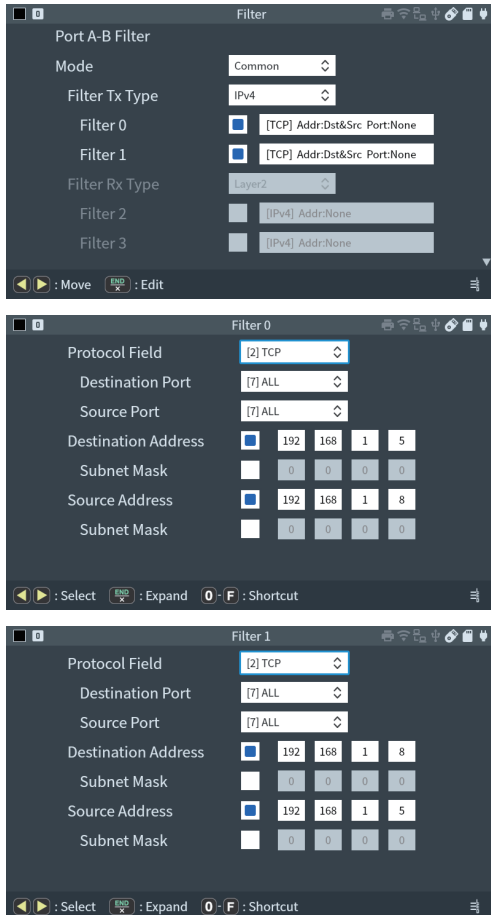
0 Filter

Port A-B Filter

Mode Common

Filter Tx Type IPv4

Filter 0 [TCP] Addr:Dst&Src Port:None

Filter 1 [TCP] Addr:Dst&Src Port:None

Filter Rx Type Layer2

Filter 2 [IPv4] Addr:None

Filter 3 [IPv4] Addr:None

: Move END : Edit

0 Filter 0

Protocol Field [2] TCP

Destination Port [7] ALL

Source Port [7] ALL

Destination Address 192 168 1 5

Subnet Mask 0 0 0 0

Source Address 192 168 1 8

Subnet Mask 0 0 0 0

: Select END : Expand 0 - F : Shortcut

0 Filter 1

Protocol Field [2] TCP

Destination Port [7] ALL

Source Port [7] ALL

Destination Address 192 168 1 8

Subnet Mask 0 0 0 0

Source Address 192 168 1 5

Subnet Mask 0 0 0 0

: Select END : Expand 0 - F : Shortcut